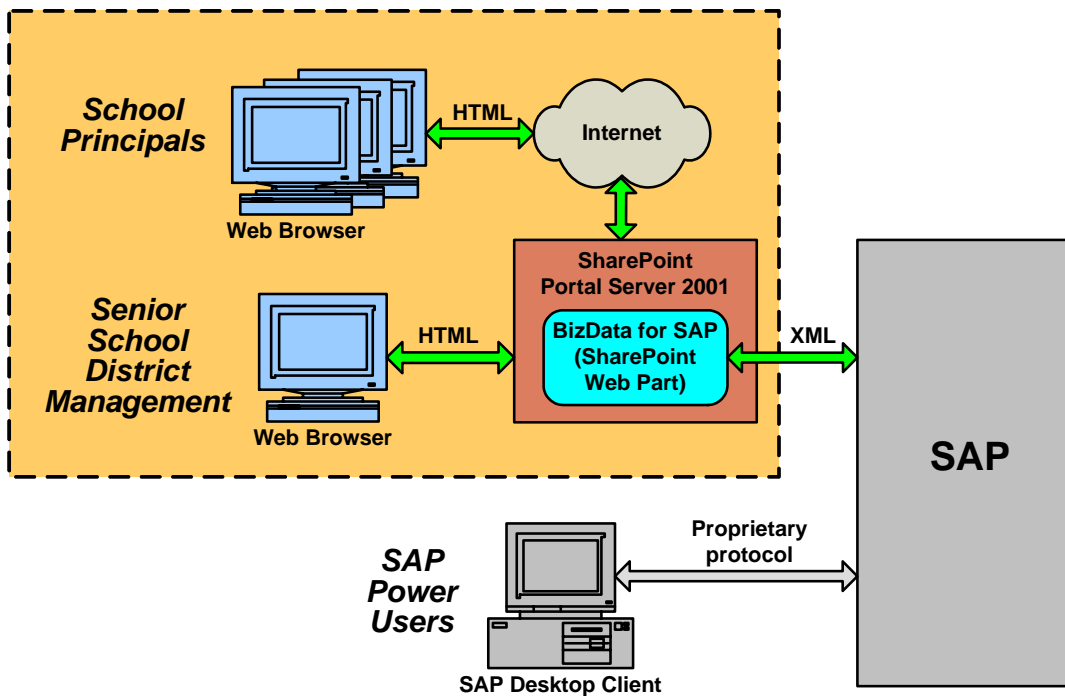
School Principals

Web Browser

HTML

Internet

SharePoint Portal Server 2001

BizData for SAP (SharePoint Web Part)

XML

Senior School District Management

HTML

Web Browser

SAP

SAP Power Users

Proprietary protocol

SAP Desktop Client